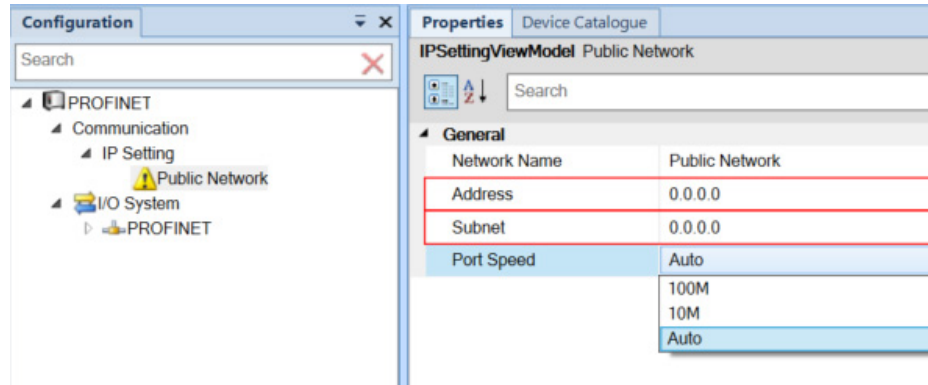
Configuration

Search

PROFINET
Communication
IP Setting
Public Network
I/O System
PROFINET

Properties | Device Catalogue

IPSettingViewModel Public Network

Search

General

| Network Name | Public Network |
|---|---|
| Address | 0.0.0.0 |
| Subnet | 0.0.0.0 |
| Port Speed | Auto |

100M
10M
Auto